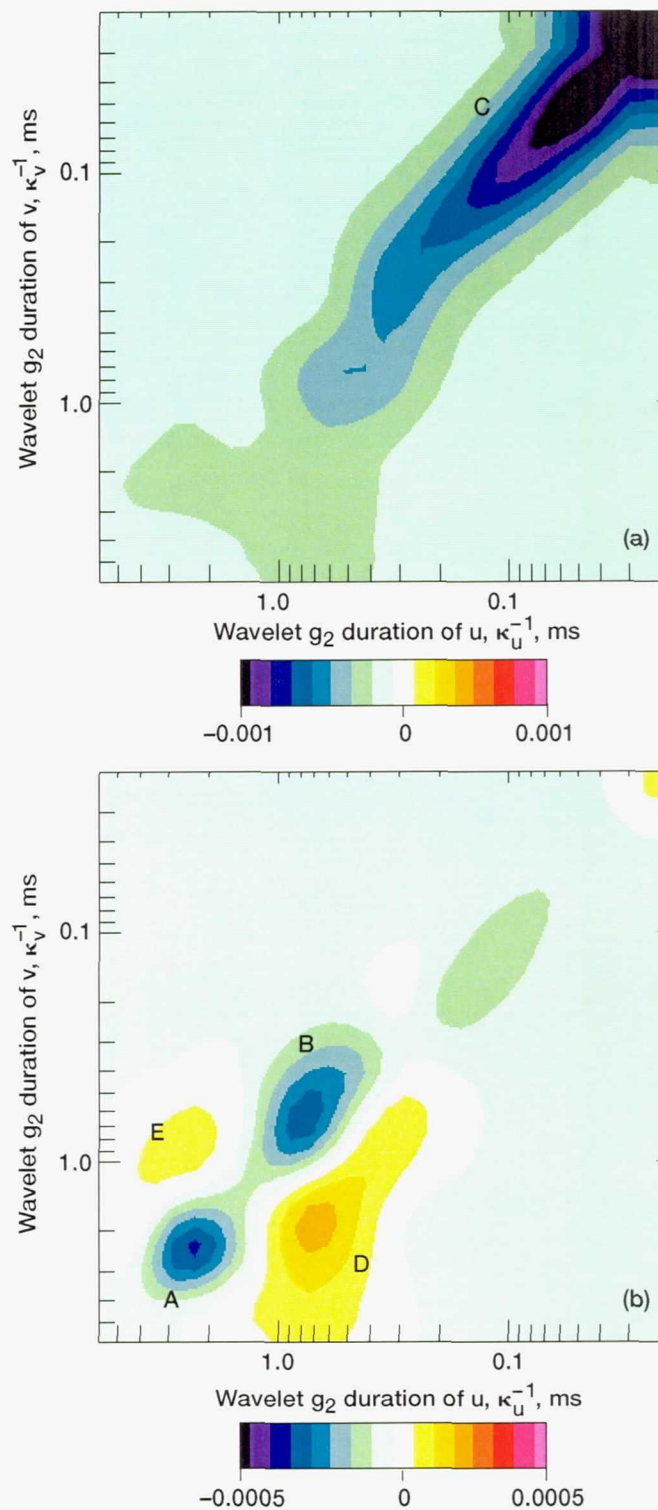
Wavelet $g_2$ duration of v, $\kappa_v^{-1}$, ms

0.1

1.0

C

(a)

1.0

0.1

Wavelet $g_2$ duration of u, $\kappa_u^{-1}$, ms

−0.001

0

0.001

Wavelet $g_2$ duration of v, $\kappa_v^{-1}$, ms

0.1

1.0

B

E

A

D

(b)

1.0

0.1

Wavelet $g_2$ duration of u, $\kappa_u^{-1}$, ms

−0.0005

0

0.0005